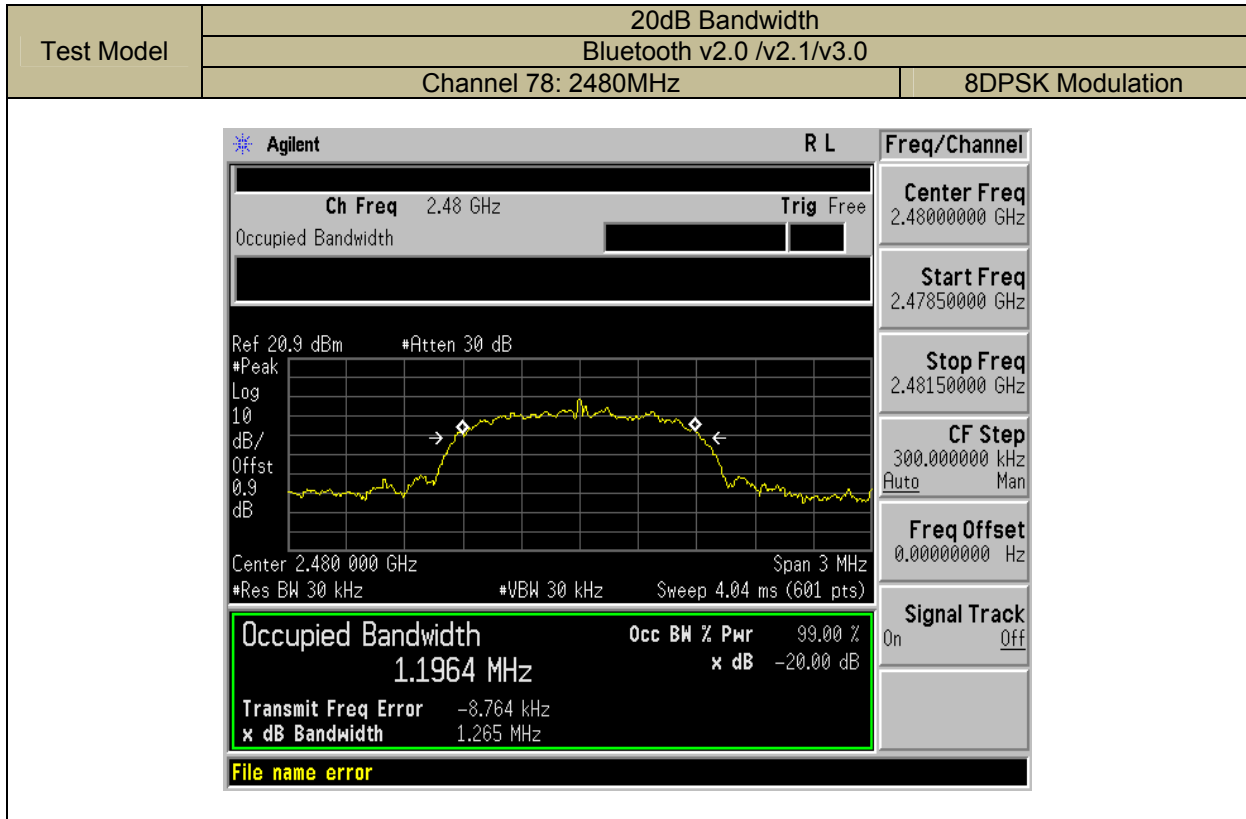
| Test Model | 20dB Bandwidth | |
|---|---|---|
| | Bluetooth v2.0 /v2.1/v3.0 | |
| | Channel 78: 2480MHz | 8DPSK Modulation |

Agilent R L

Ch Freq 2.48 GHz Trig Free

Occupied Bandwidth

Ref 20.9 dBm #Atten 30 dB

#Peak
Log
10
dB/
Offst
0.9
dB

Center 2.480 000 GHz Span 3 MHz
#Res BW 30 kHz #VBW 30 kHz Sweep 4.04 ms (601 pts)

Occupied Bandwidth
1.1964 MHz

Occ BW % Pwr 99.00 %
x dB -20.00 dB

Transmit Freq Error -8.764 kHz
x dB Bandwidth 1.265 MHz

File name error

Freq/Channel

Center Freq
2.48000000 GHz

Start Freq
2.47850000 GHz

Stop Freq
2.48150000 GHz

CF Step
300.000000 kHz
Auto Man

Freq Offset
0.00000000 Hz

Signal Track
On Off